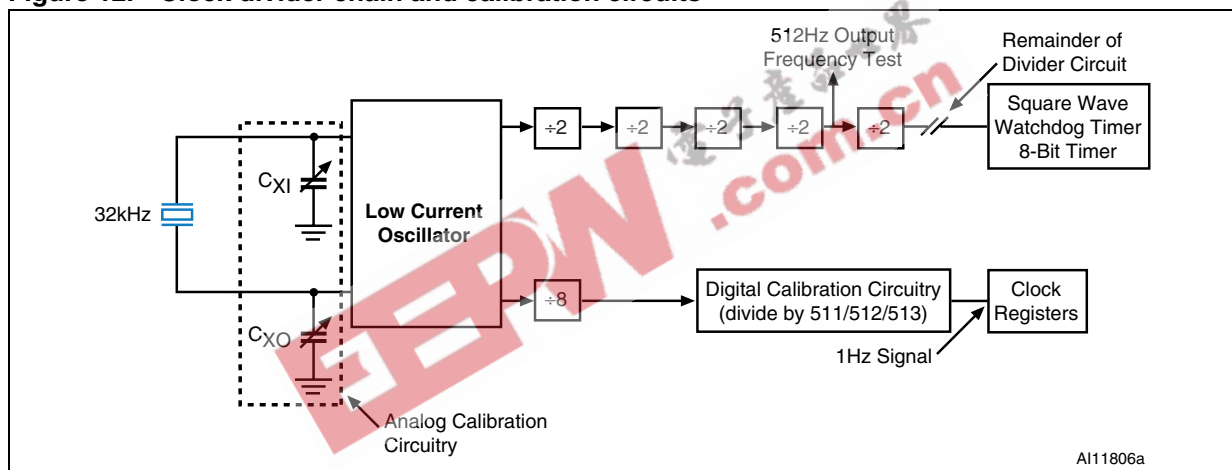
Figure 12. Clock divider chain and calibration circuits

512Hz Output Frequency Test

Remainder of Divider Circuit

÷2

÷2

÷2

÷2

÷2

Square Wave Watchdog Timer 8-Bit Timer

$C_{XI}$

32kHz

Low Current Oscillator

÷8

Digital Calibration Circuitry (divide by 511/512/513)

Clock Registers

$C_{XO}$

1Hz Signal

Analog Calibration Circuitry

AI11806a